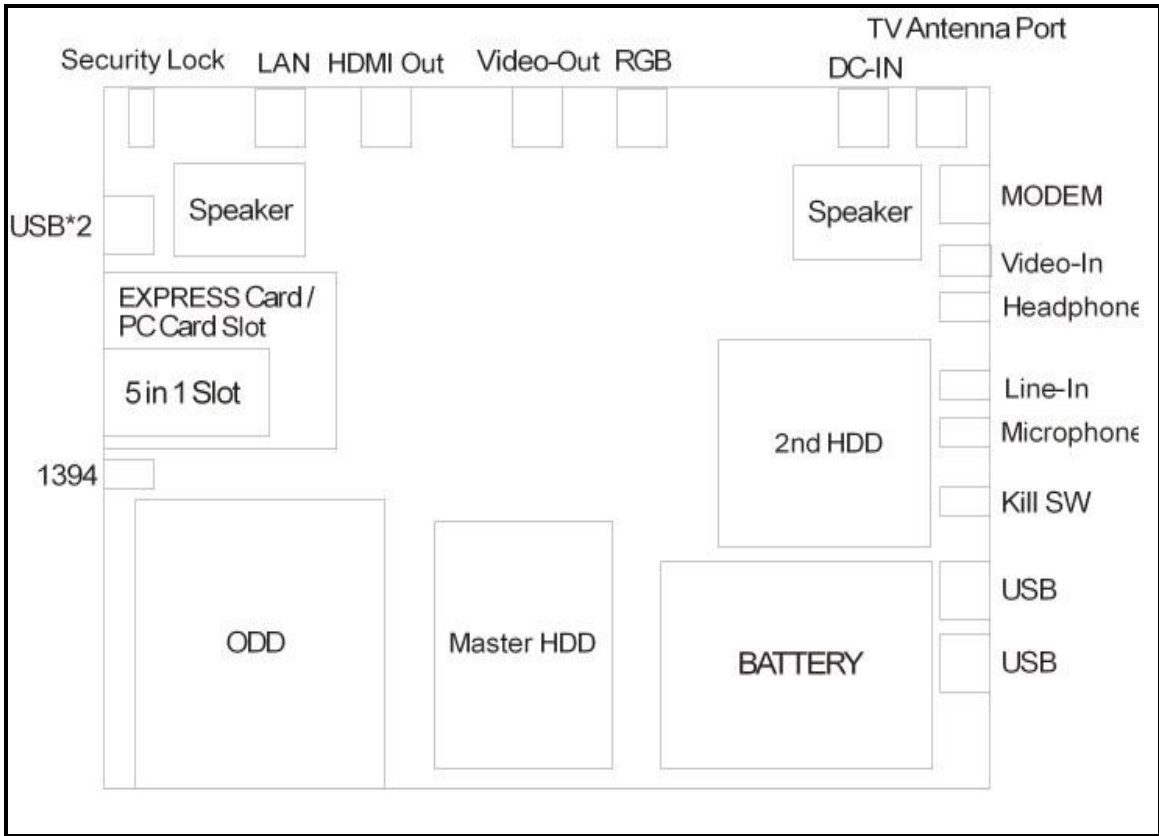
TV Antenna Port

Security Lock LAN HDMI Out Video-Out RGB DC-IN

USB*2

Speaker

Speaker

MODEM

Video-In

Headphone

EXPRESS Card / PC Card Slot

5 in 1 Slot

Line-In

Microphone

2nd HDD

1394

Kill SW

USB

ODD

Master HDD

BATTERY

USB